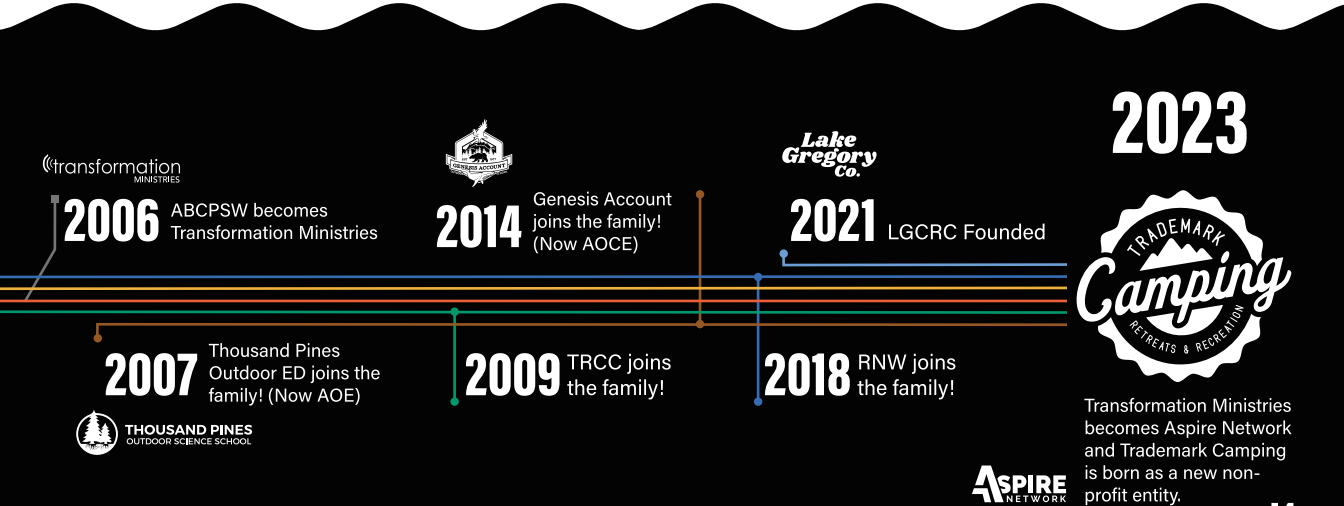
2023

transformation
MINISTRIES

2006 ABCPSW becomes Transformation Ministries

GENESIS ACCOUNT

2014 Genesis Account joins the family! (Now AOCE)

Lake Gregory Co.

2021 LGCRC Founded

TRADEMARK
Camping
RETREATS & RECREATION

2007 Thousand Pines Outdoor ED joins the family! (Now AOE)

THOUSAND PINES
OUTDOOR SCIENCE SCHOOL

2009 TRCC joins the family!

2018 RNW joins the family!

Transformation Ministries becomes Aspire Network and Trademark Camping is born as a new non-profit entity.

ASPIRE
NETWORK